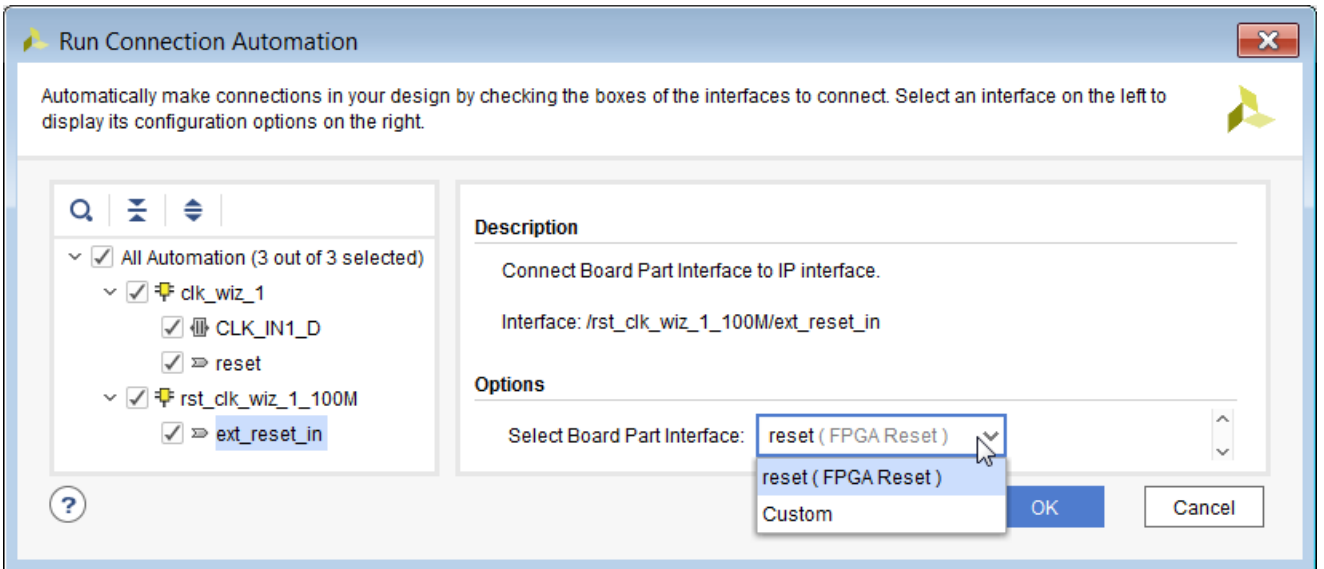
Run Connection Automation

Automatically make connections in your design by checking the boxes of the interfaces to connect. Select an interface on the left to display its configuration options on the right.

All Automation (3 out of 3 selected)
clk_wiz_1
CLK_IN1_D
reset
rst_clk_wiz_1_100M
ext_reset_in

Description

Connect Board Part Interface to IP interface.

Interface: /rst_clk_wiz_1_100M/ext_reset_in

Options

Select Board Part Interface: reset ( FPGA Reset )

reset ( FPGA Reset )
Custom

?

OK

Cancel